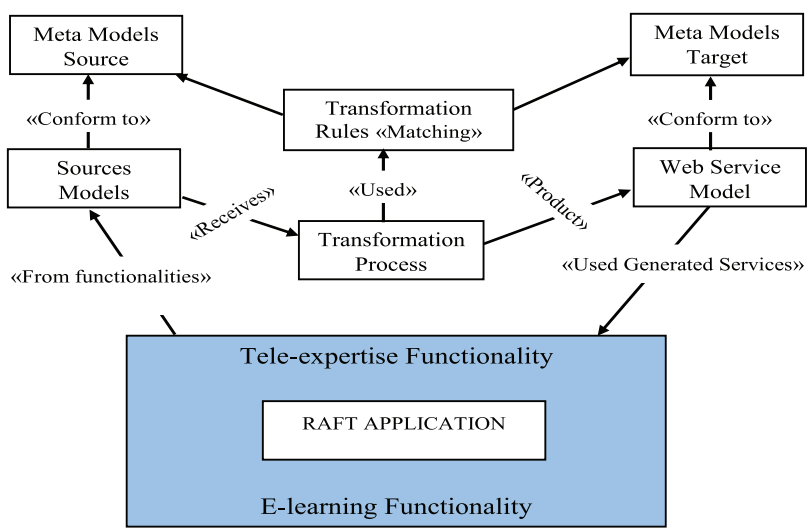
Meta Models Source

«Conform to»

Sources Models

Transformation Rules «Matching»

«Used»

«Receives»

Transformation Process

«Product»

Meta Models Target

«Conform to»

Web Service Model

«From functionalities»

«Used Generated Services»

Tele-expertise Functionality

RAFT APPLICATION

E-learning Functionality